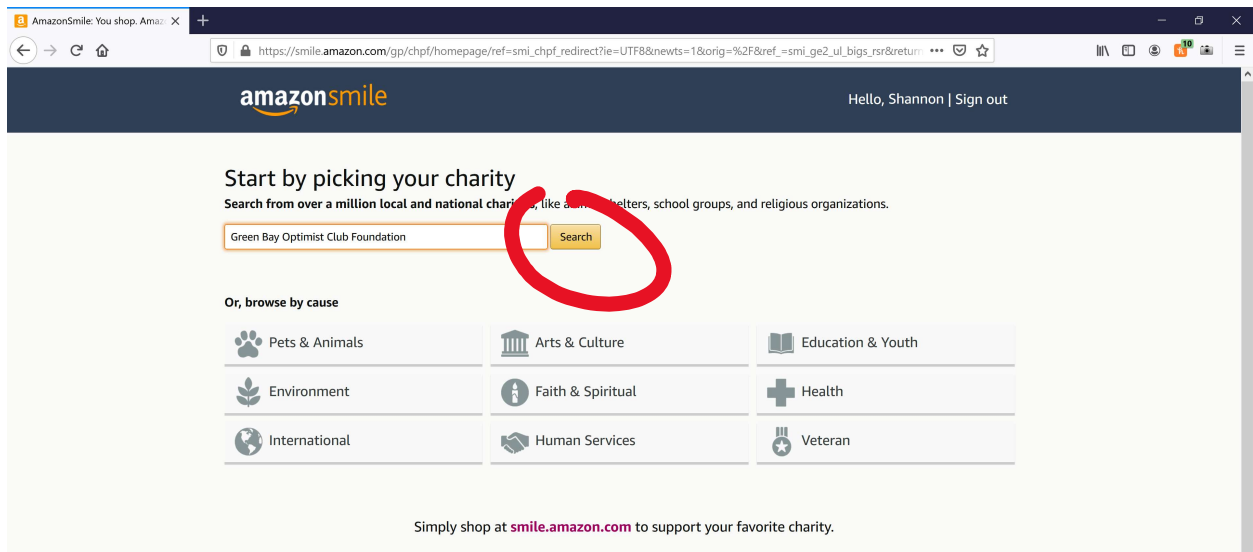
AmazonSmile: You shop. Amaz

https://smile.amazon.com/gp/chpf/homepage/ref=smi_chpf_redirect?ie=UTF8&newts=1&orig=%2F&ref_=smi_ge2_ul_bigs_rsr&return

10

amazonsmile

Hello, Shannon | Sign out

Start by picking your charity

Search from over a million local and national chari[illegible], like a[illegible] shelters, school groups, and religious organizations.

Green Bay Optimist Club Foundation

Search

Or, browse by cause

Pets & Animals

Arts & Culture

Education & Youth

Environment

Faith & Spiritual

Health

International

Human Services

Veteran

Simply shop at smile.amazon.com to support your favorite charity.